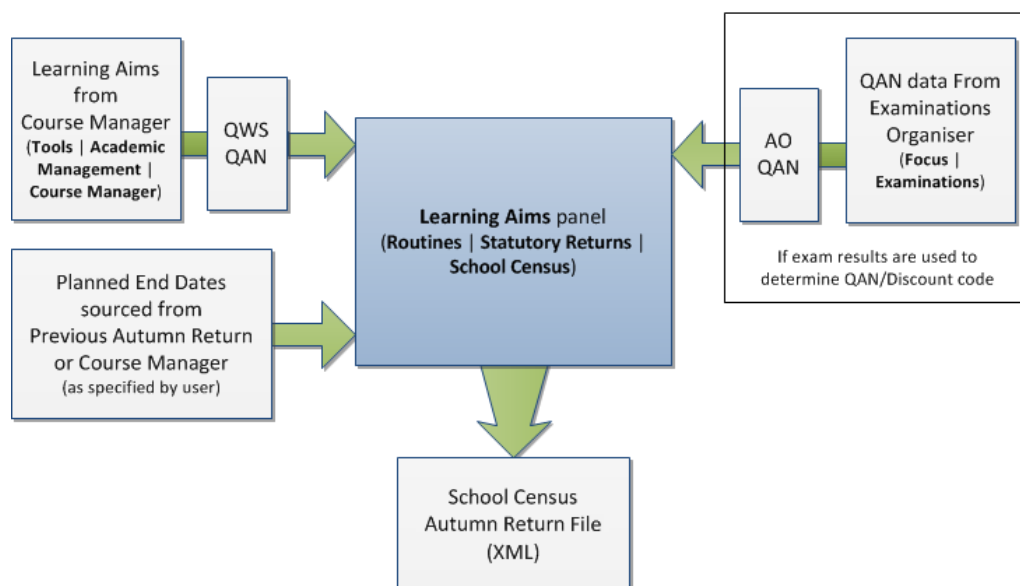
Learning Aims from Course Manager (**Tools** | **Academic Management** | **Course Manager**)

QWS QAN

Learning Aims panel (**Routines** | **Statutory Returns** | **School Census**)

AO QAN

QAN data From Examinations Organiser (**Focus** | **Examinations**)

If exam results are used to determine QAN/Discount code

Planned End Dates sourced from Previous Autumn Return or Course Manager (as specified by user)

School Census Autumn Return File (XML)